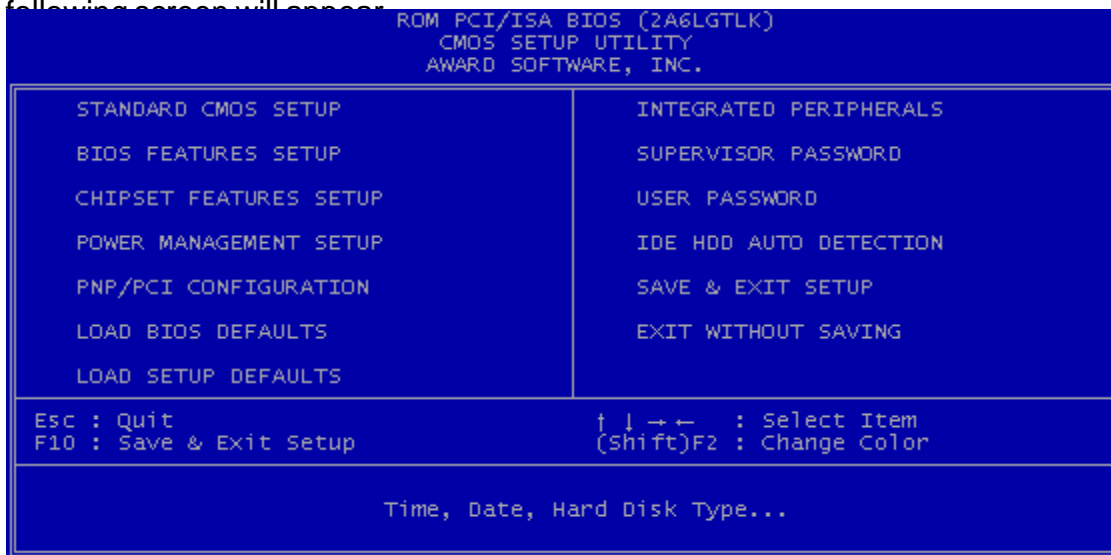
following screen will appear

ROM PCI/ISA BIOS (2A6LGTLK)
CMOS SETUP UTILITY
AWARD SOFTWARE, INC.

STANDARD CMOS SETUP

BIOS FEATURES SETUP

CHIPSET FEATURES SETUP

POWER MANAGEMENT SETUP

PNP/PCI CONFIGURATION

LOAD BIOS DEFAULTS

LOAD SETUP DEFAULTS

INTEGRATED PERIPHERALS

SUPERVISOR PASSWORD

USER PASSWORD

IDE HDD AUTO DETECTION

SAVE & EXIT SETUP

EXIT WITHOUT SAVING

Esc : Quit
F10 : Save & Exit Setup

↑ ↓ → ← : Select Item
(Shift)F2 : Change Color

Time, Date, Hard Disk Type...